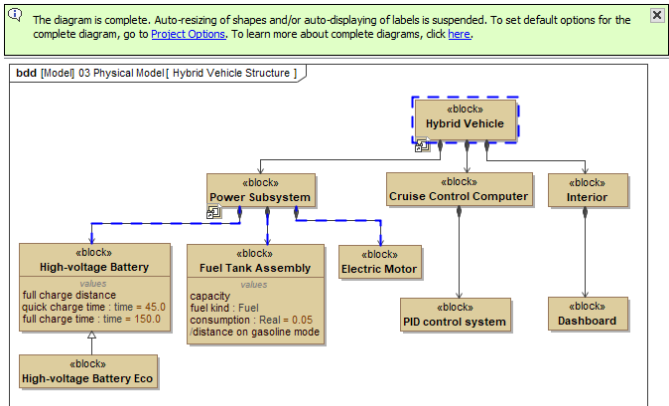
The diagram is complete. Auto-resizing of shapes and/or auto-displaying of labels is suspended. To set default options for the complete diagram, go to Project Options. To learn more about complete diagrams, click here.

bdd [Model] 03 Physical Model [ Hybrid Vehicle Structure ]

«block»
Hybrid Vehicle

«block»
Power Subsystem

«block»
Cruise Control Computer

«block»
Interior

«block»
High-voltage Battery
values
full charge distance
quick charge time : time = 45.0
full charge time : time = 150.0

«block»
Fuel Tank Assembly
values
capacity
fuel kind : Fuel
consumption : Real = 0.05
/distance on gasoline mode

«block»
Electric Motor

«block»
PID control system

«block»
Dashboard

«block»
High-voltage Battery Eco